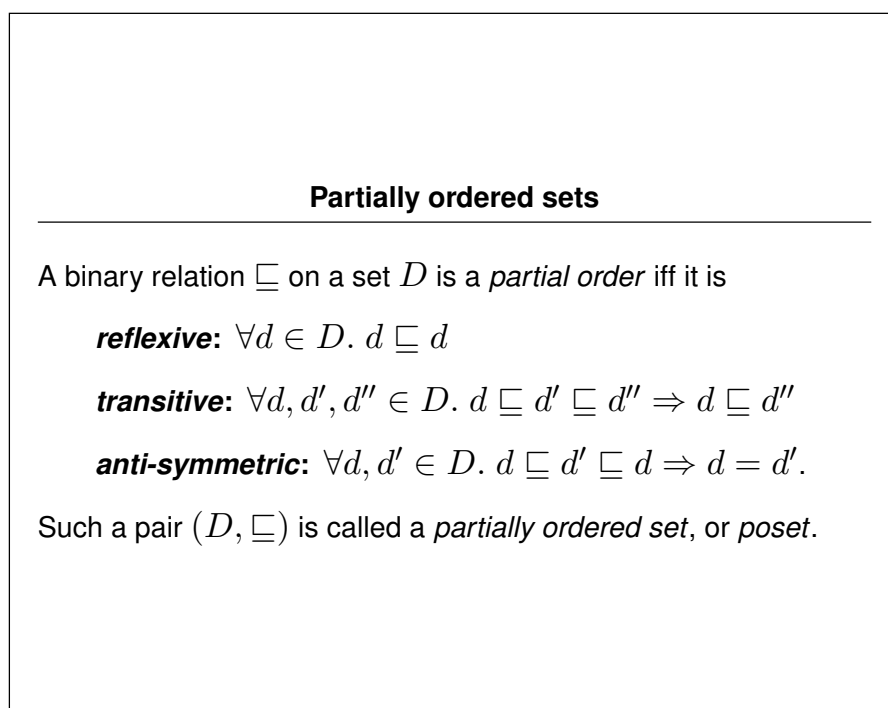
Partially ordered sets

A binary relation $\sqsubseteq$ on a set $D$ is a partial order iff it is

reflexive: $\forall d \in D.\ d \sqsubseteq d$

transitive: $\forall d, d', d'' \in D.\ d \sqsubseteq d' \sqsubseteq d'' \Rightarrow d \sqsubseteq d''$

anti-symmetric: $\forall d, d' \in D.\ d \sqsubseteq d' \sqsubseteq d \Rightarrow d = d'$.

Such a pair $(D, \sqsubseteq)$ is called a partially ordered set, or poset.